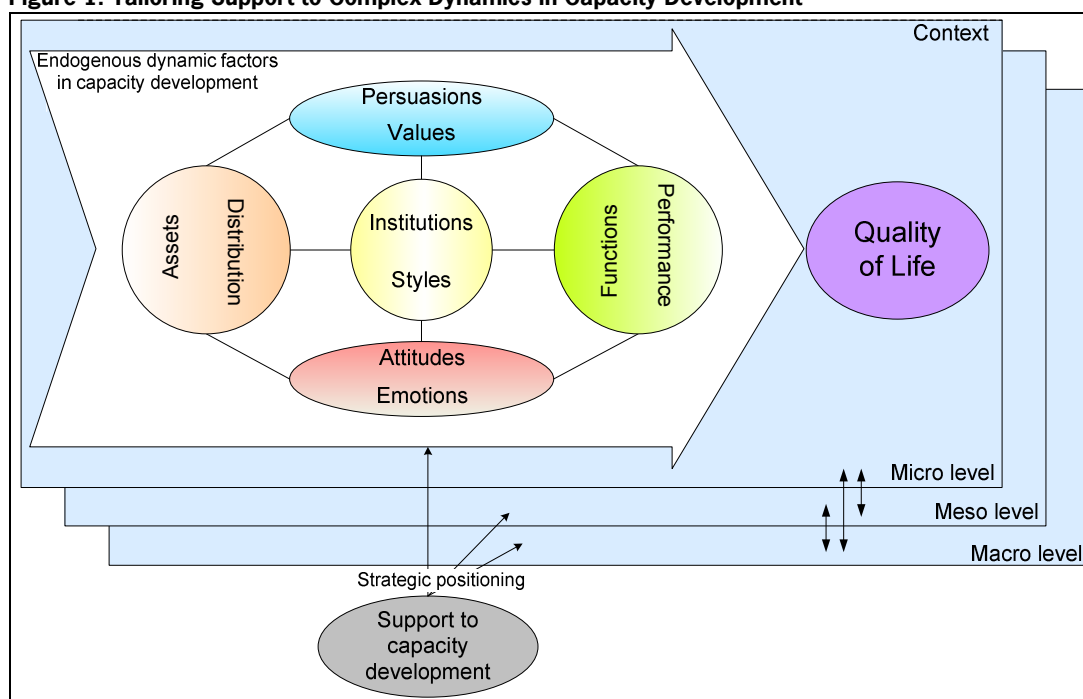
Figure 1: Tailoring Support to Complex Dynamics in Capacity Development

Context

Endogenous dynamic factors in capacity development

Persuasions
Values

Assets
Distribution

Institutions
Styles

Functions
Performance

Attitudes
Emotions

Quality of Life

Micro level

Meso level

Macro level

Strategic positioning

Support to capacity development